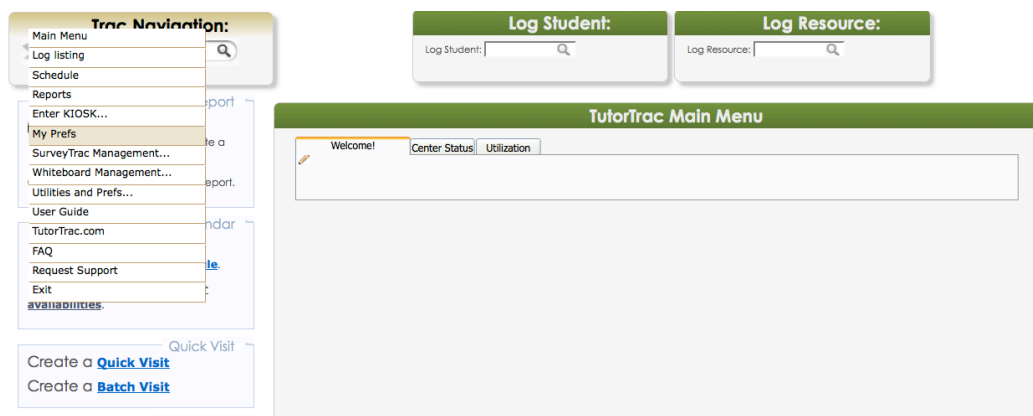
Trac Navigation:

Main Menu
Log listing
Schedule
Reports
Enter KIOSK...
My Prefs
SurveyTrac Management...
Whiteboard Management...
Utilities and Prefs...
User Guide
TutorTrac.com
FAQ
Request Support
Exit

eport
te a
eport.

ndar
le.
availabilities.

Quick Visit
Create a Quick Visit
Create a Batch Visit

Log Student:
Log Student:

Log Resource:
Log Resource:

TutorTrac Main Menu

Welcome!
Center Status
Utilization